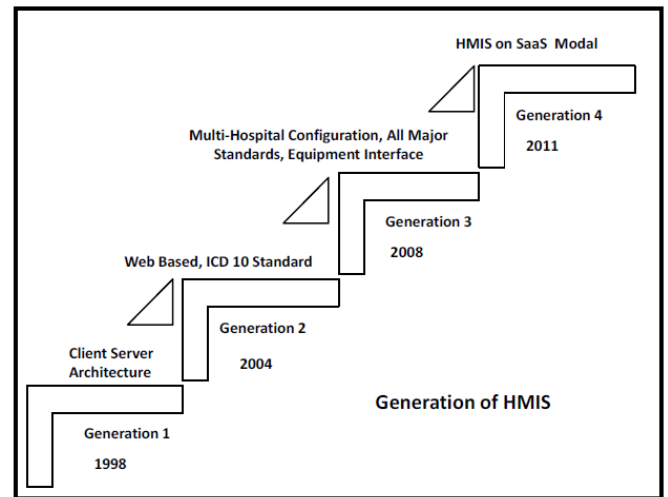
HMIS on SaaS Modal

Generation 4

2011

Multi-Hospital Configuration, All Major Standards, Equipment Interface

Generation 3

2008

Web Based, ICD 10 Standard

Generation 2

2004

Client Server Architecture

Generation 1

1998

Generation of HMIS